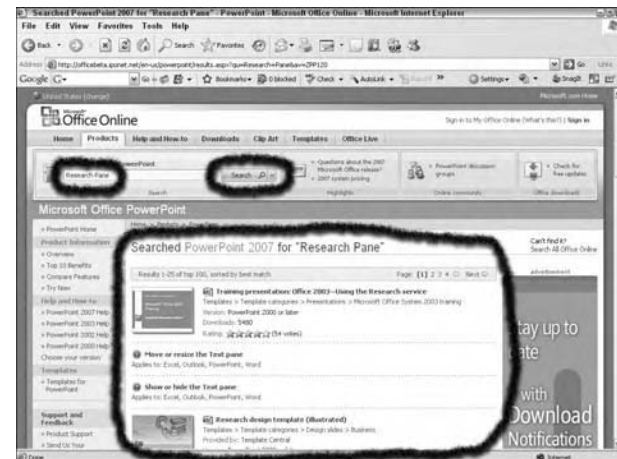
Searched PowerPoint 2007 for "Research Pane" - PowerPoint - Microsoft Office Online - Microsoft Internet Explorer

File Edit View Favorites Tools Help

Back Search Favorites

Address http://officebeta.iponet.net/en-us/powerpoint/results.aspx?qu=Research+Pane&av=ZPP120

Go Links

Google G- Go Bookmarks 0 blocked Check AutoLink Settings SnagIt

United States (change) Microsoft.com Home

Microsoft Office Online

Sign in to My Office Online (What's this?) | Sign in

Home Products Help and How-to Downloads Clip Art Templates Office Live

PowerPoint

Research Pane

Search

Questions about the 2007 Microsoft Office release?

2007 system pricing

Highlights

PowerPoint discussion groups

Online community

Check for free updates

Office downloads

Microsoft Office PowerPoint

PowerPoint Home

Product Information

Overview

Top 10 Benefits

Compare Features

Try Now

Help and How-to

PowerPoint 2007 Help

PowerPoint 2003 Help

PowerPoint 2002 Help

PowerPoint 2000 Help

Choose your version

Templates

Templates for PowerPoint

Support and Feedback

Product Support

Send Us Your

Searched PowerPoint 2007 for "Research Pane"

Results 1-25 of top 100, sorted by best match

Page: [1] 2 3 4 Next

Training presentation: Office 2003—Using the Research service

Templates > Template categories > Presentations > Microsoft Office System 2003 training

Version: PowerPoint 2000 or later

Downloads: 5480

Rating: (54 votes)

Move or resize the Text pane

Applies to: Excel, Outlook, PowerPoint, Word

Show or hide the Text pane

Applies to: Excel, Outlook, PowerPoint, Word

Research design template (illustrated)

Templates > Template categories > Design slides > Business

Provided by: Template Central

Can't find it?

Search All Office Online

advertisement

tay up to

ate

with

Download

Notifications

Done

Internet